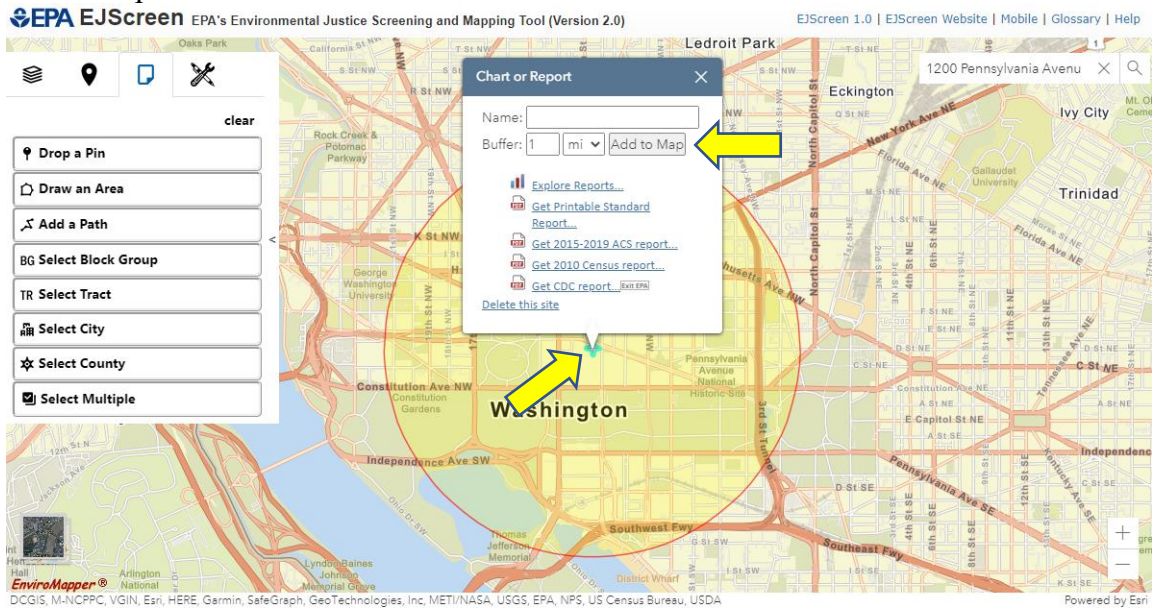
EPA EJScreen EPA's Environmental Justice Screening and Mapping Tool (Version 2.0)

EJScreen 1.0 | EJScreen Website | Mobile | Glossary | Help

1200 Pennsylvania Avenu

clear

Drop a Pin

Draw an Area

Add a Path

BG Select Block Group

TR Select Tract

Select City

Select County

Select Multiple

Chart or Report

Name:

Buffer: 1 mi Add to Map

Explore Reports...

Get Printable Standard Report...

Get 2015-2019 ACS report...

Get 2010 Census report...

Get CDC report... Exit EPA

Delete this site

Oaks Park
California St NW
Ledroit Park
Eckington
Ivy City
Mt. Oli Ceme
New York Ave NE
Florida Ave NE
Gallaudet University
Trinidad
Rock Creek & Potomac Parkway
North Capitol St
K St NW
George Washington University
Massachusetts Ave NW
Pennsylvania Avenue National Historic Site
Constitution Ave NW
Constitution Gardens
Washington
3rd St Tunnel
E Capitol St NE
Independence Ave SW
Independence
Pennsylvania Ave SE
Southwest Fwy
Southeast Fwy
Thomas Jefferson Memorial
Lyndon Baines Johnson Memorial Grove
Arlington National
District Wharf
C St NE
D St SE
EnviroMapper®

DCGIS, M-NCPPC, VGIN, Esri, HERE, Garmin, SafeGraph, GeoTechnologies, Inc, METI/NASA, USGS, EPA, NPS, US Census Bureau, USDA

Powered by Esri